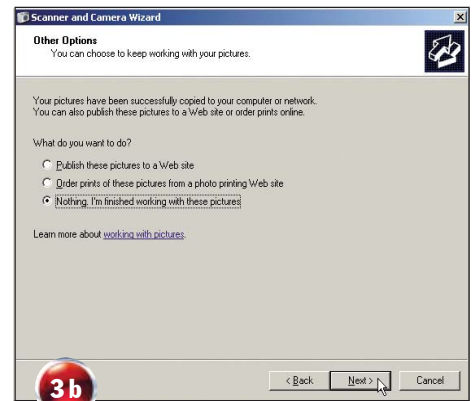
Scanner and Camera Wizard

Other Options
You can choose to keep working with your pictures.

Your pictures have been successfully copied to your computer or network.
You can also publish these pictures to a Web site or order prints online.

What do you want to do?

Publish these pictures to a Web site

Order prints of these pictures from a photo printing Web site

Nothing. I'm finished working with these pictures

Learn more about working with pictures.

3b

< Back

Next >

Cancel